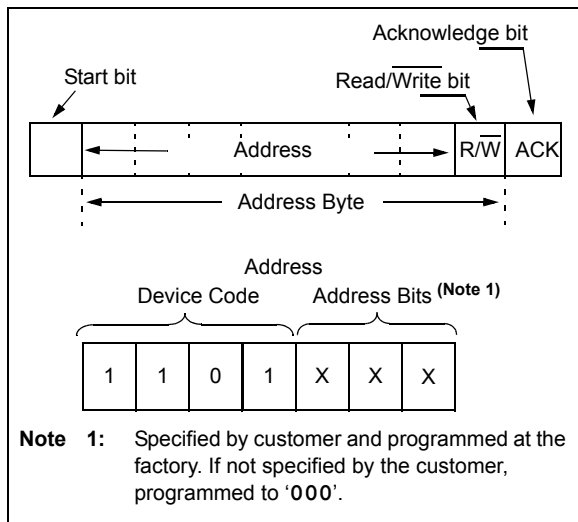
Acknowledge bit

Start bit

Read/$\overline{\text{Write}}$ bit

Address

R/$\overline{\text{W}}$

ACK

Address Byte

Address

Device Code

Address Bits (Note 1)

| 1 | 1 | 0 | 1 | X | X | X |
|---|---|---|---|---|---|---|

Note 1: Specified by customer and programmed at the factory. If not specified by the customer, programmed to '000'.